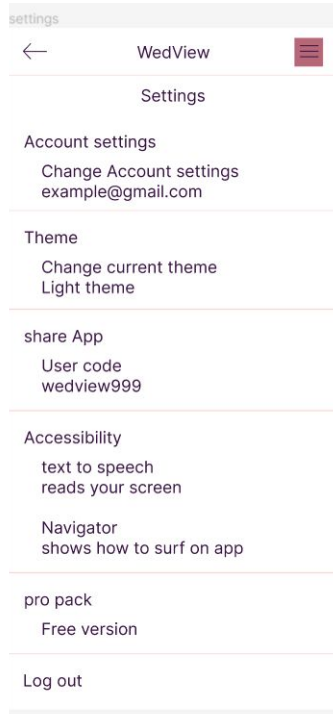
settings

WedView

Settings

Account settings

Change Account settings
example@gmail.com

Theme

Change current theme
Light theme

share App

User code
wedview999

Accessibility

text to speech
reads your screen

Navigator
shows how to surf on app

pro pack

Free version

Log out